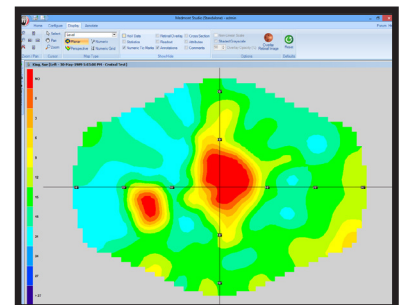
Medeiror Studio (Standalone) - admin

Home | Configure | Display | Annotate

Select | Pan | Zoom | Planar | Perspective | Numeric | Numeric Grid | Hint Data | Statistics | Numeric Tie Marks | Material Overlay | Residual | Annotations | Cross Section | Attributes | Comments | Color Scale | Defaults

Map Type | Show/Hide | Options

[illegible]